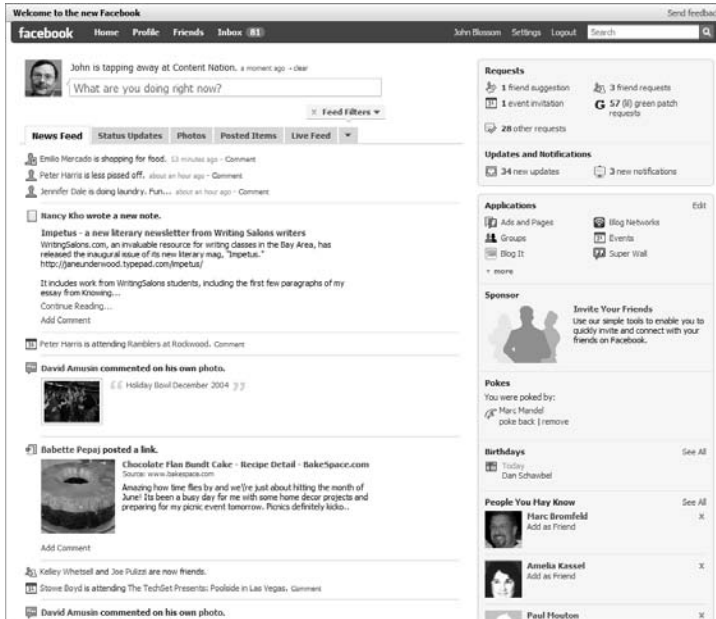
Welcome to the new Facebook

Send feedbac

facebook Home Profile Friends Inbox (81)

John Blossom Settings Logout Search

John is tapping away at Content Nation. a moment ago · clear

What are you doing right now?

× Feed Filters ▾

News Feed | Status Updates | Photos | Posted Items | Live Feed

Emilio Mercado is shopping for food. 53 minutes ago · Comment

Peter Harris is less pissed off. about an hour ago · Comment

Jennifer Dale is doing laundry. Fun... about an hour ago · Comment

Nancy Kho wrote a new note.

Impetus - a new literary newsletter from Writing Salons writers

WritingSalons.com, an invaluable resource for writing classes in the Bay Area, has released the inaugural issue of its new literary mag, "Impetus." http://janeunderwood.typepad.com/impetus/

It includes work from WritingSalons students, including the first few paragraphs of my essay from Knowing...

Continue Reading...

Add Comment

Peter Harris is attending Ramblers at Rockwood. Comment

David Amusin commented on his own photo.

Holiday Bowl December 2004

Babette Pepaj posted a link.

Chocolate Flan Bundt Cake - Recipe Detail - BakeSpace.com

Source: www.bakespace.com

Amazing how time flies by and we\'re just about hitting the month of June! Its been a busy day for me with some home decor projects and preparing for my picnic event tomorrow. Picnics definitely kicko..

Add Comment

Kelley Whetsell and Joe Pulizzi are now friends.

Steve Boyd is attending The TechSet Presents: Poolside in Las Vegas. Comment

David Amusin commented on his own photo.

Requests

1 friend suggestion

3 friend requests

1 event invitation

57 (lil) green patch requests

28 other requests

Updates and Notifications

34 new updates

3 new notifications

Applications

Edit

Ads and Pages

Blog Networks

Groups

Events

Blog It

Super Wall

▾ more

Sponsor

Invite Your Friends

Use our simple tools to enable you to quickly invite and connect with your friends on Facebook.

Pokes

You were poked by:

Marc Mandel

poke back | remove

Birthdays

See All

Today

Dan Schawbel

People You May Know

See All

Marc Bromfeld

Add as Friend

x

Amelia Kassel

Add as Friend

x

Paul Mouton

x